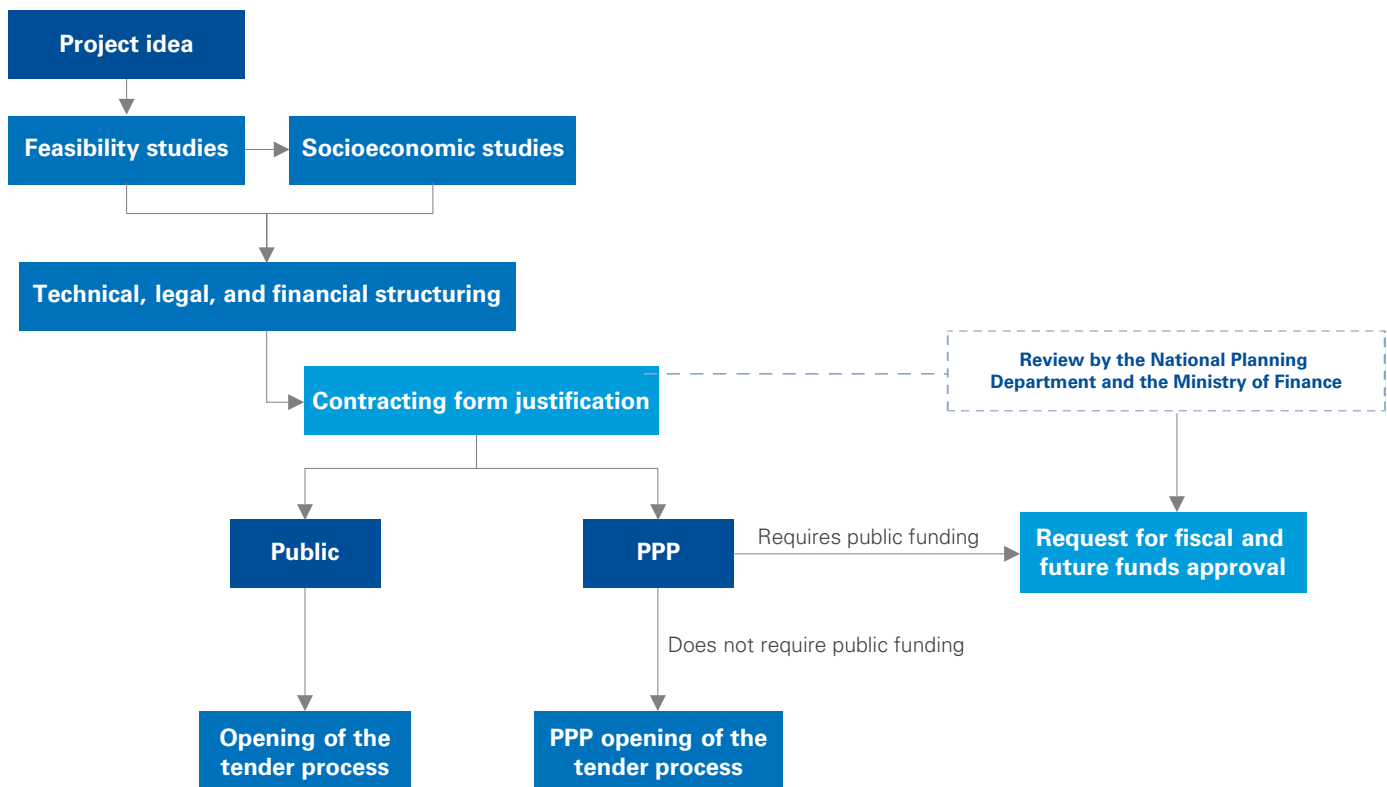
Project idea

Feasibility studies

Socioeconomic studies

Technical, legal, and financial structuring

Contracting form justification

Review by the National Planning Department and the Ministry of Finance

Public

PPP

Requires public funding

Request for fiscal and future funds approval

Does not require public funding

Opening of the tender process

PPP opening of the tender process